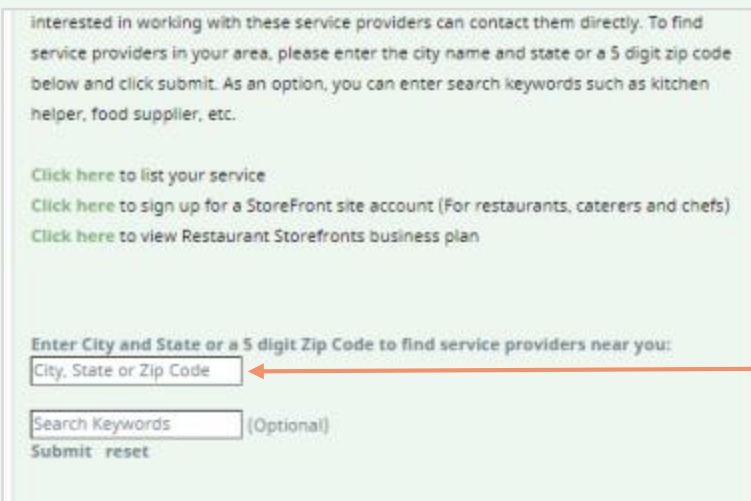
interested in working with these service providers can contact them directly. To find service providers in your area, please enter the city name and state or a 5 digit zip code below and click submit. As an option, you can enter search keywords such as kitchen helper, food supplier, etc.

Click here to list your service
Click here to sign up for a StoreFront site account (For restaurants, caterers and chefs)
Click here to view Restaurant Storefronts business plan

Enter City and State or a 5 digit Zip Code to find service providers near you:
City, State or Zip Code

Search Keywords (Optional)
Submit reset